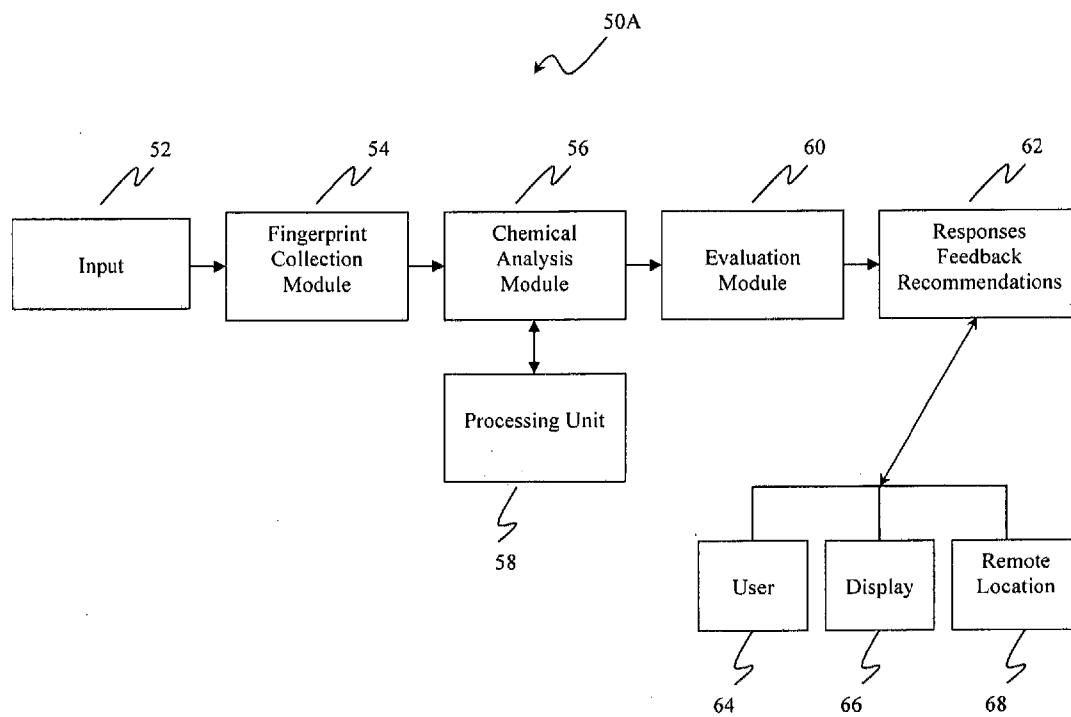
50A

52

Input

54

Fingerprint Collection Module

56

Chemical Analysis Module

60

Evaluation Module

62

Responses Feedback Recommendations

Processing Unit

58

User

64

Display

66

Remote Location

68